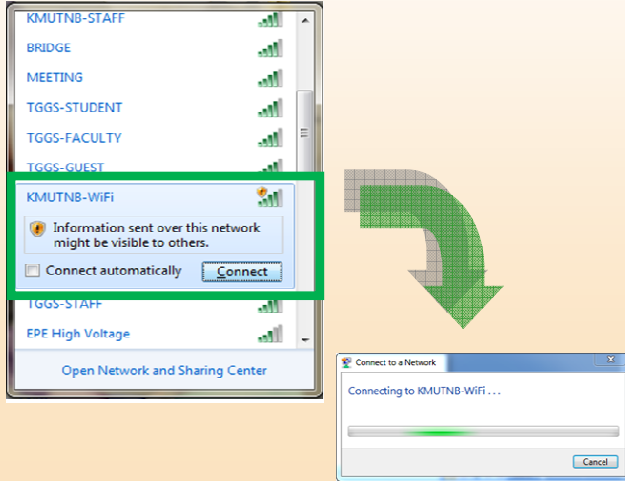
KMUTNB-STAFF
BRIDGE
MEETING
TGGS-STUDENT
TGGS-FACULTY
TGGS-GUEST
KMUTNB-WiFi
Information sent over this network might be visible to others.
Connect automatically
Connect
TGGS-STAFF
EPE High Voltage
Open Network and Sharing Center

Connect to a Network
Connecting to KMUTNB-WiFi . . .
Cancel